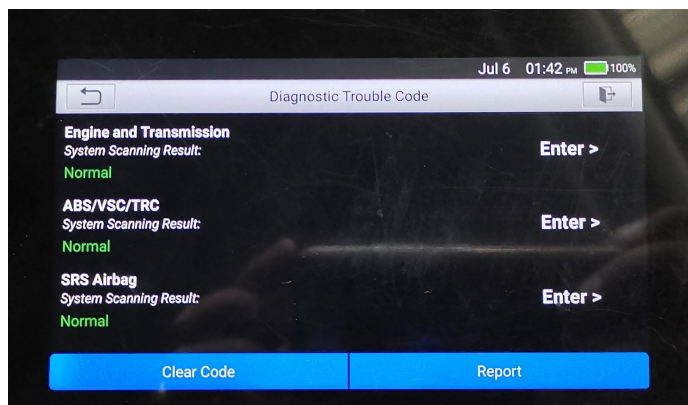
Jul 6 01:42 PM 100%

Diagnostic Trouble Code

Engine and Transmission
System Scanning Result:
Normal

Enter >

ABS/VSC/TRC
System Scanning Result:
Normal

Enter >

SRS Airbag
System Scanning Result:
Normal

Enter >

Clear Code

Report